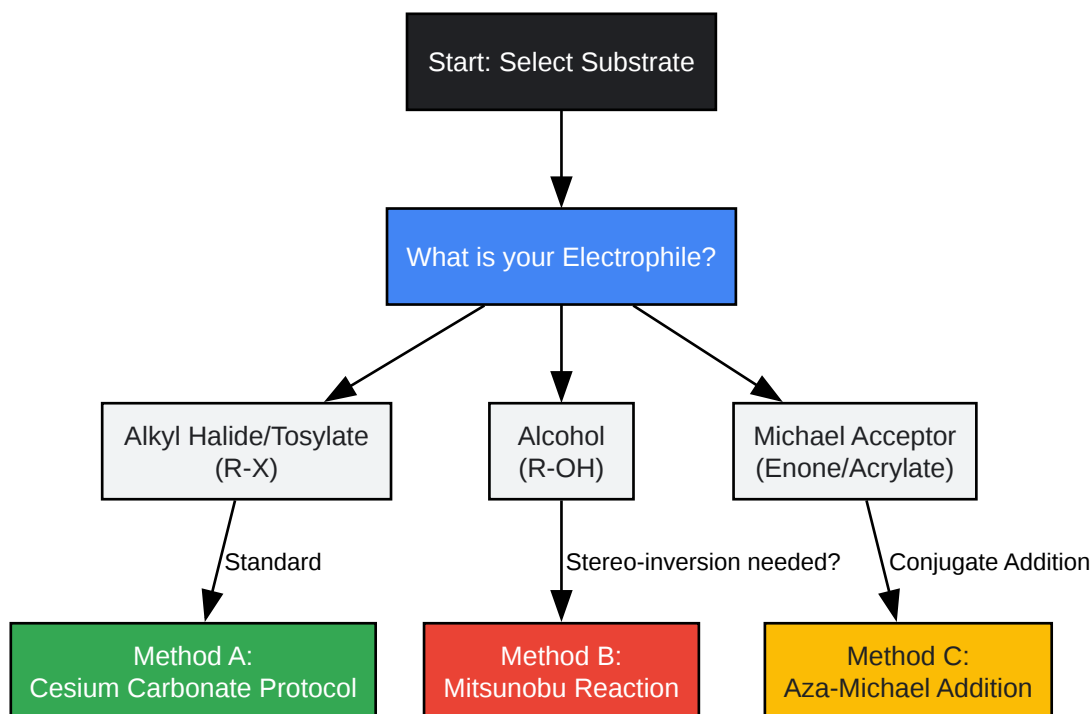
Start: Select Substrate

What is your Electrophile?

Alkyl Halide/Tosylate (R-X)

Alcohol (R-OH)

Michael Acceptor (Enone/Acrylate)

Standard

Stereo-inversion needed?

Conjugate Addition

Method A: Cesium Carbonate Protocol

Method B: Mitsunobu Reaction

Method C: Aza-Michael Addition